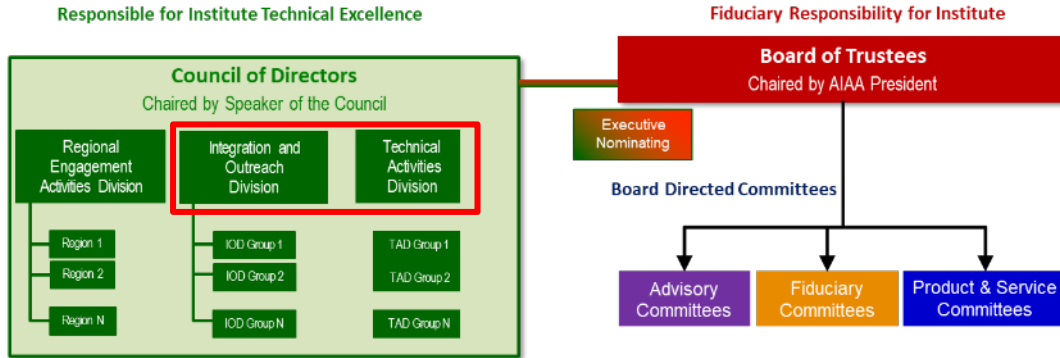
Responsible for Institute Technical Excellence

Fiduciary Responsibility for Institute

Council of Directors
Chaired by Speaker of the Council

Regional Engagement Activities Division

Integration and Outreach Division

Technical Activities Division

Region 1
Region 2
Region N

IOD Group 1
IOD Group 2
IOD Group N

TAD Group 1
TAD Group 2
TAD Group N

Board of Trustees
Chaired by AIAA President

Executive Nominating

Board Directed Committees

Advisory Committees

Fiduciary Committees

Product & Service Committees